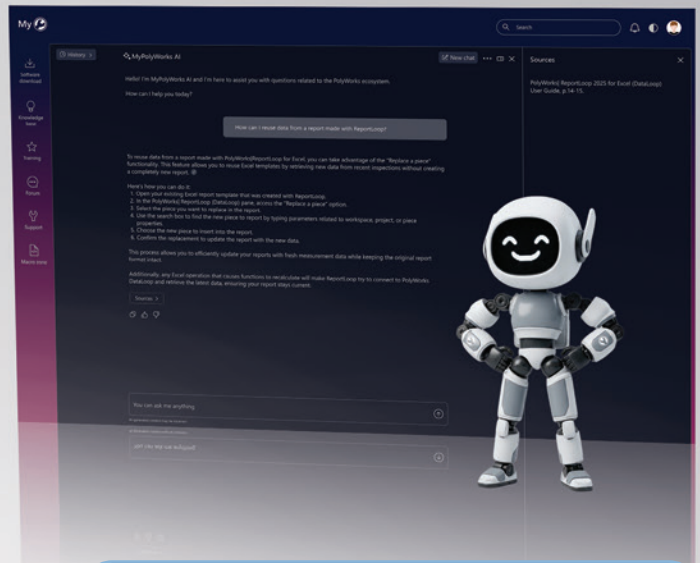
My

Search

Software download

Knowledge base

Training

Forum

Support

Macro zone

History

MyPolyWorks AI

New chat

Sources

PolyWorks|ReportLoop 2025 for Excel (DataLoop) User Guide, p.14-15.

Hello! I'm MyPolyWorks AI and I'm here to assist you with questions related to the PolyWorks ecosystem.

How can I help you today?

How can I reuse data from a report made with ReportLoop?

To reuse data from a report made with PolyWorks|ReportLoop for Excel, you can take advantage of the "Replace a piece" functionality. This feature allows you to reuse Excel templates by retrieving new data from recent inspections without creating a completely new report.

Here's how you can do it:
1. Open your existing Excel report template that was created with ReportLoop.
2. In the PolyWorks| ReportLoop (DataLoop) pane, access the "Replace a piece" option.
3. Select the piece you want to replace in the report.
4. Use the search box to find the new piece to report by typing parameters related to workspace, project, or piece properties.
5. Choose the new piece to insert into the report.
6. Confirm the replacement to update the report with the new data.

This process allows you to efficiently update your reports with fresh measurement data while keeping the original report format intact.

Additionally, any Excel operation that causes functions to recalculate will make ReportLoop try to connect to PolyWorks DataLoop and retrieve the latest data, ensuring your report stays current.

Sources

You can ask me anything

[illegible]